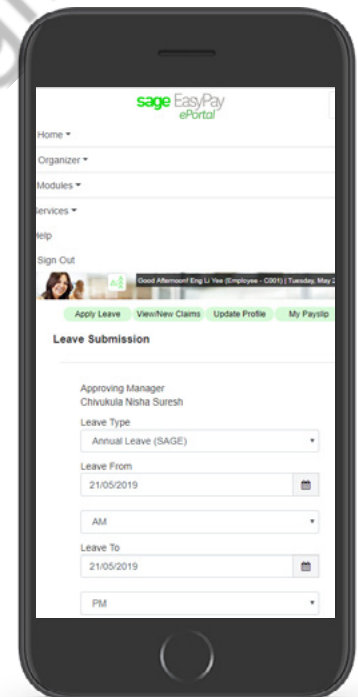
sage EasyPay
ePortal

Home ▾
Organizer ▾
Modules ▾
Services ▾
Help
Sign Out

Good Afternoon! Eng Li Yee (Employee - C001) | Tuesday, May 2

Apply Leave
View/New Claims
Update Profile
My Payslip

Leave Submission

Approving Manager
Chivukula Nisha Suresh

Leave Type
Annual Leave (SAGE)

Leave From
21/05/2019

AM

Leave To
21/05/2019

PM